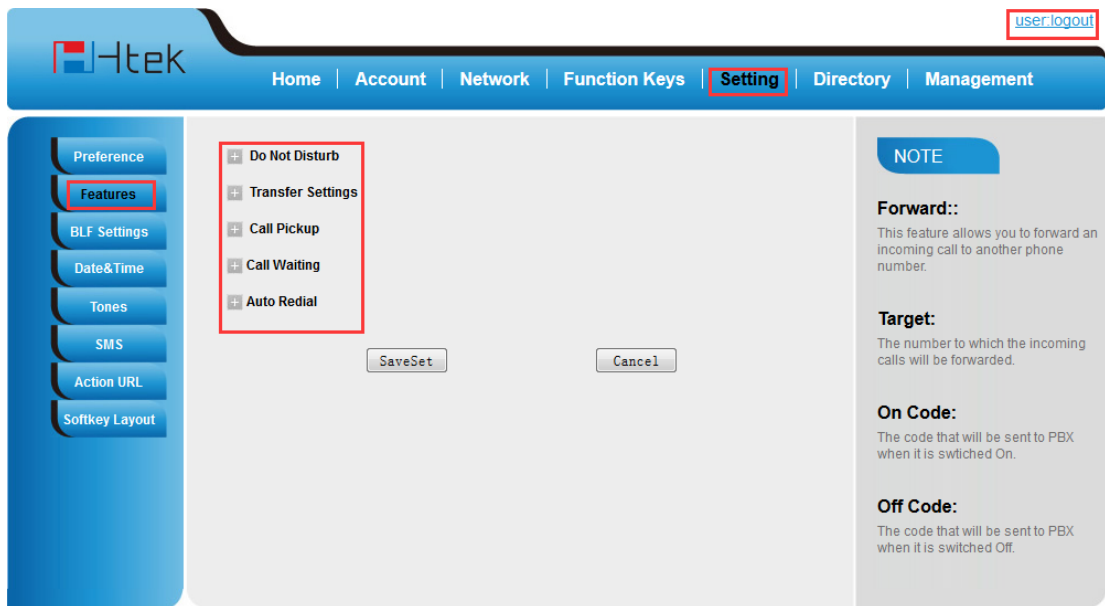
user:logout

Htek

Home | Account | Network | Function Keys | Setting | Directory | Management

Preference
Features
BLF Settings
Date&Time
Tones
SMS
Action URL
Softkey Layout

Do Not Disturb
Transfer Settings
Call Pickup
Call Waiting
Auto Redial

SaveSet
Cancel

NOTE

Forward::
This feature allows you to forward an incoming call to another phone number.

Target:
The number to which the incoming calls will be forwarded.

On Code:
The code that will be sent to PBX when it is swtiched On.

Off Code:
The code that will be sent to PBX when it is switched Off.